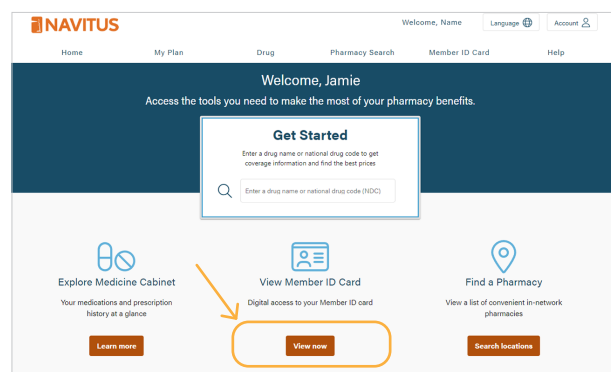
NAVITUS

Welcome, Name

Language

Account

Home

My Plan

Drug

Pharmacy Search

Member ID Card

Help

Welcome, Jamie

Access the tools you need to make the most of your pharmacy benefits.

Get Started

Enter a drug name or national drug code to get coverage information and find the best prices

Enter a drug name or national drug code (NDC)

Explore Medicine Cabinet

Your medications and prescription history at a glance

Learn more

View Member ID Card

Digital access to your Member ID card

View now

Find a Pharmacy

View a list of convenient in-network pharmacies

Search locations